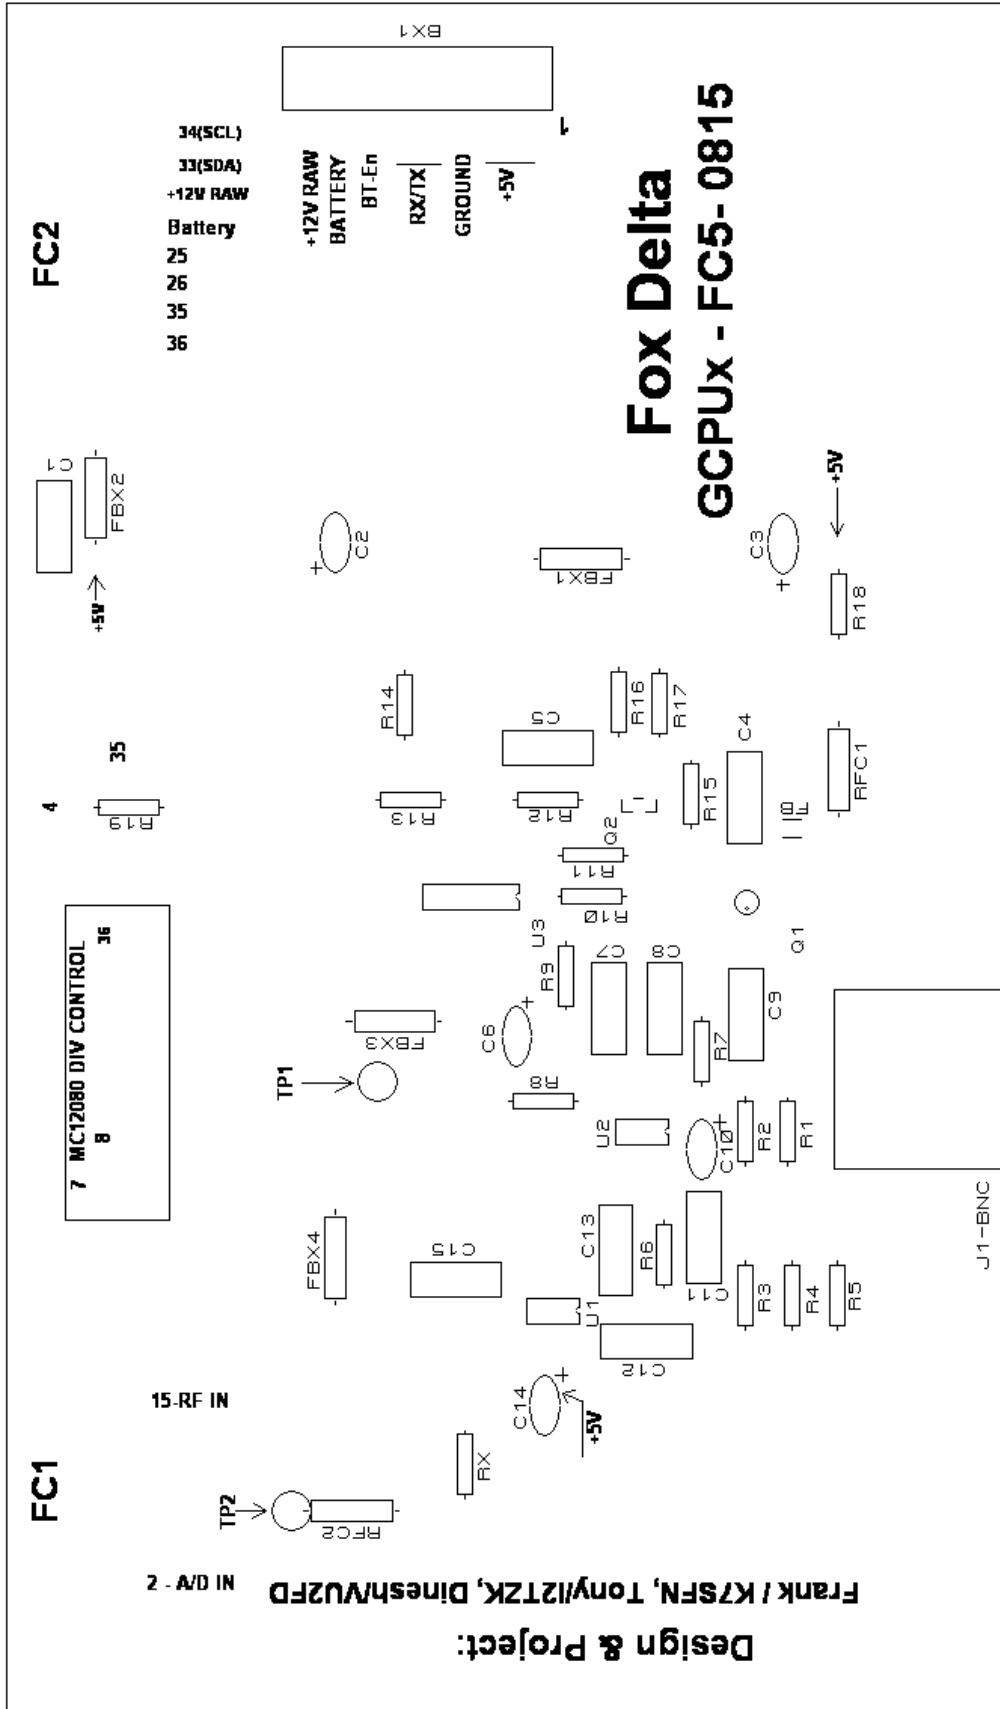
BX1
1
+12V RAW
BATTERY
BT-En
RX/TX
GROUND
+5V
34(SCL)
33(SDA)
+12V RAW
Battery
25
26
35
36
FC2
Fox Delta
GCPUx - FC5- 0815
C1
FBX2
+5V
C2
FBX1
C3
+5V
R18
R14
C5
R16
R17
C4
35
4
R19
R13
R12
R15
RFC1
Q2
R11
R10
U3
MC12080 DIV CONTROL
7
8
36
R9
C7
C8
Q1
C6
FBX3
C9
R7
TP1
R8
U2
C10
R2
R1
FBX4
C15
C13
R6
C11
R3
R4
R5
J1-BNC
U1
C12
15-RF IN
C14
+5V
RX
FC1
TP2
RFC2
2 - A/D IN
Frank / K7SFN, Tony/I2TZK, Dinesh/VU2FD
Design & Project: